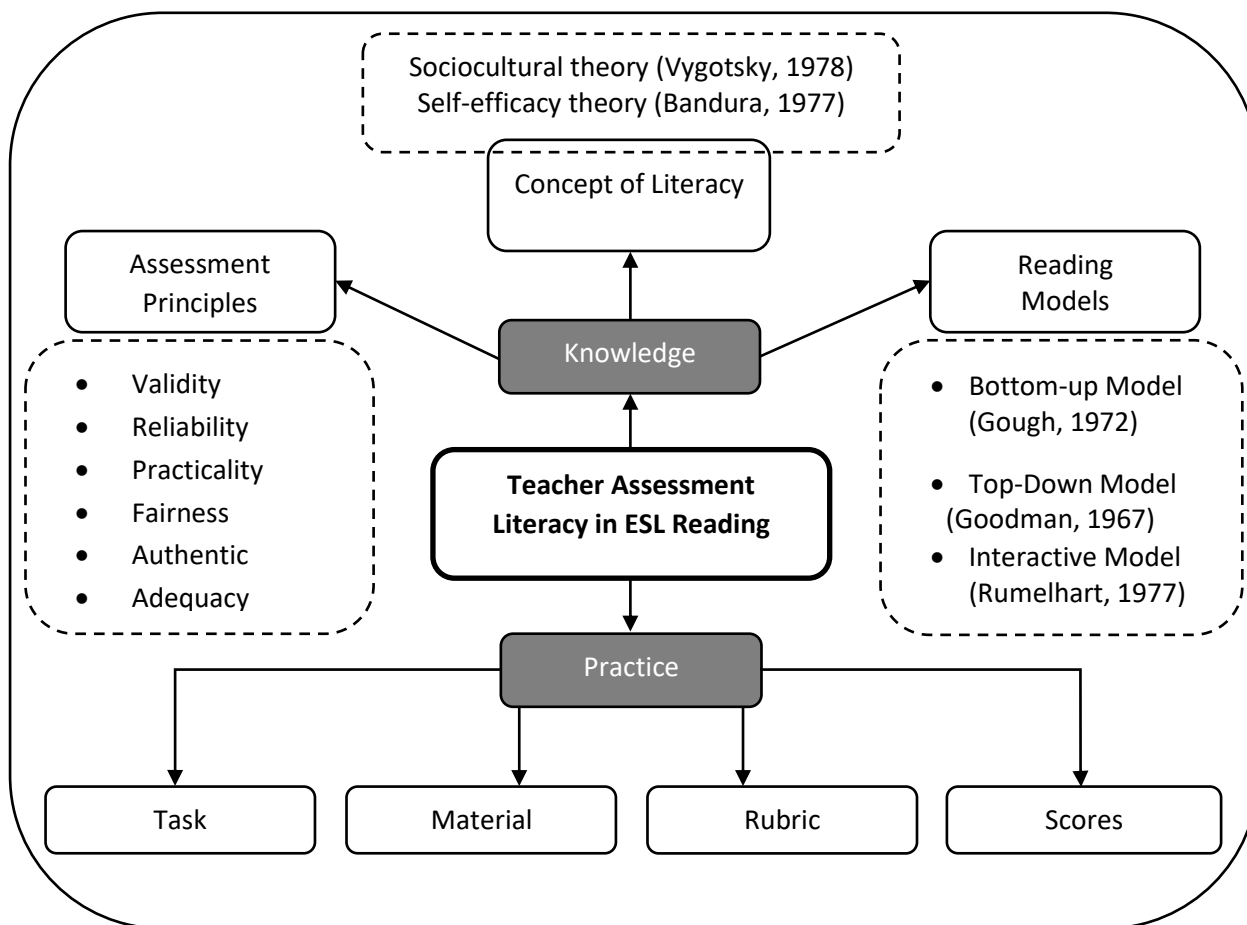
Sociocultural theory (Vygotsky, 1978)
Self-efficacy theory (Bandura, 1977)

Concept of Literacy

Assessment Principles

Reading Models

Knowledge

- Validity
- Reliability
- Practicality
- Fairness
- Authentic
- Adequacy

- Bottom-up Model (Gough, 1972)
- Top-Down Model (Goodman, 1967)
- Interactive Model (Rumelhart, 1977)

**Teacher Assessment Literacy in ESL Reading**

Practice

Task

Material

Rubric

Scores